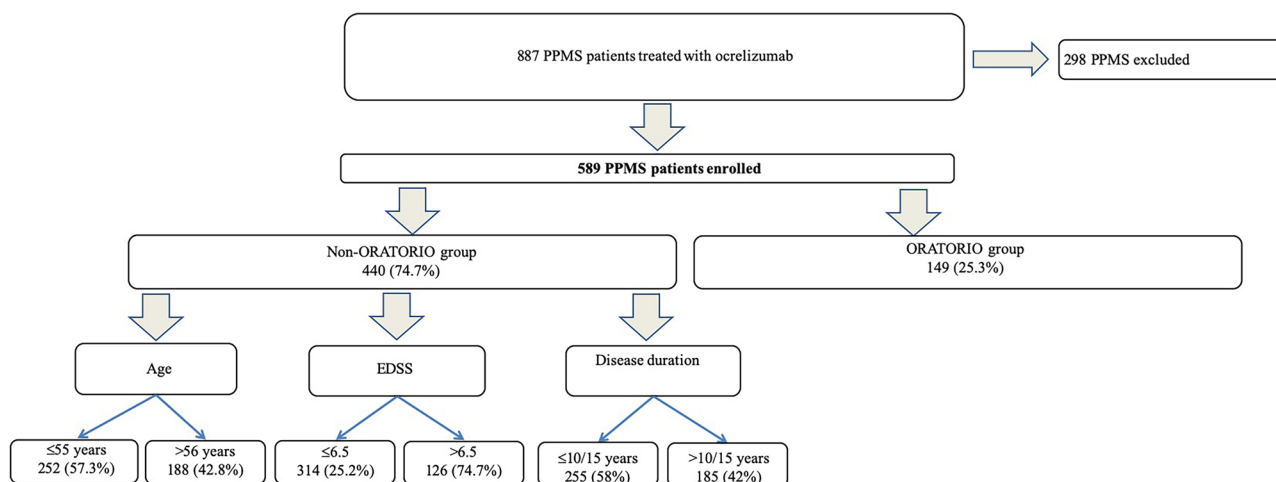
887 PPMS patients treated with ocrelizumab

298 PPMS excluded

589 PPMS patients enrolled

Non-ORATORIO group
440 (74.7%)

ORATORIO group
149 (25.3%)

Age

EDSS

Disease duration

≤55 years
252 (57.3%)

>56 years
188 (42.8%)

≤6.5
314 (25.2%)

>6.5
126 (74.7%)

≤10/15 years
255 (58%)

>10/15 years
185 (42%)